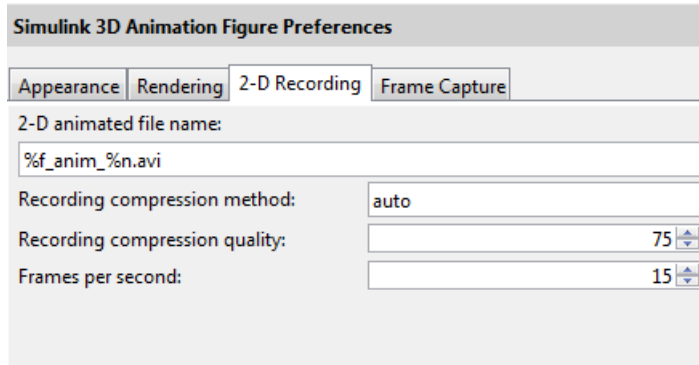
Simulink 3D Animation Figure Preferences

Appearance Rendering 2-D Recording Frame Capture

2-D animated file name:

%f_anim_%n.avi

Recording compression method: auto

Recording compression quality: 75

Frames per second: 15